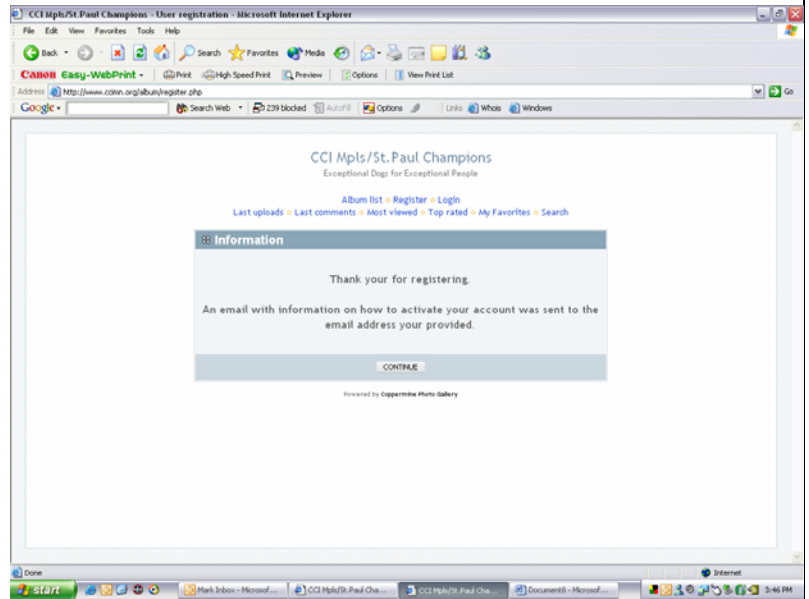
CCI Mpls/St.Paul Champions - User registration - Microsoft Internet Explorer

File Edit View Favorites Tools Help

Back Search Favorites Media

Canon Easy-WebPrint Print High Speed Print Preview Options View Print List

Address http://www.ccimn.org/album/register.php Go

Google Search Web 239 blocked AutoFill Options Links Whois Windows

CCI Mpls/St.Paul Champions

Exceptional Dogs for Exceptional People

Album list ◦ Register ◦ Login

Last uploads ◦ Last comments ◦ Most viewed ◦ Top rated ◦ My Favorites ◦ Search

Information

Thank your for registering.

An email with information on how to activate your account was sent to the email address your provided.

CONTINUE

Powered by Coppermine Photo Gallery

Done

Internet

start Mark Inbox - Microsof... CCI Mpls/St.Paul Cha... CCI Mpls/St.Paul Cha... Document8 - Microsof... 3:46 PM